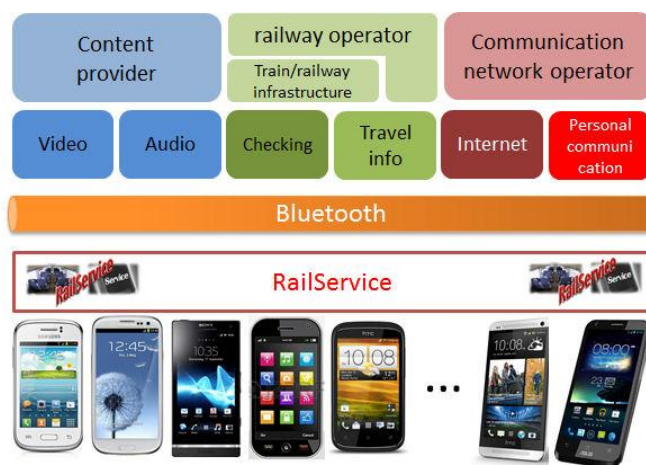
Content provider

railway operator

Train/railway infrastructure

Communication network operator

Video

Audio

Checking

Travel info

Internet

Personal communication

Bluetooth

RailService Service

RailService

RailService Service

SAMSUNG

12:45

SONY

10:35

10:08

HTC

…

10:08

htc

08:00

ASUS